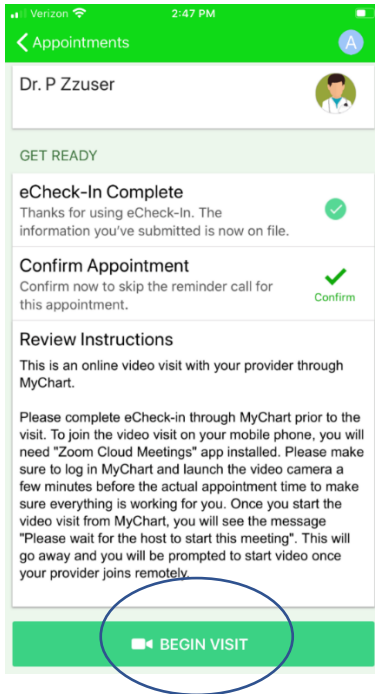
Verizon 2:47 PM

Appointments A

Dr. P Zzuser

GET READY

eCheck-In Complete
Thanks for using eCheck-In. The information you've submitted is now on file.

Confirm Appointment
Confirm now to skip the reminder call for this appointment.
Confirm

Review Instructions
This is an online video visit with your provider through MyChart.

Please complete eCheck-in through MyChart prior to the visit. To join the video visit on your mobile phone, you will need "Zoom Cloud Meetings" app installed. Please make sure to log in MyChart and launch the video camera a few minutes before the actual appointment time to make sure everything is working for you. Once you start the video visit from MyChart, you will see the message "Please wait for the host to start this meeting". This will go away and you will be prompted to start video once your provider joins remotely.

BEGIN VISIT